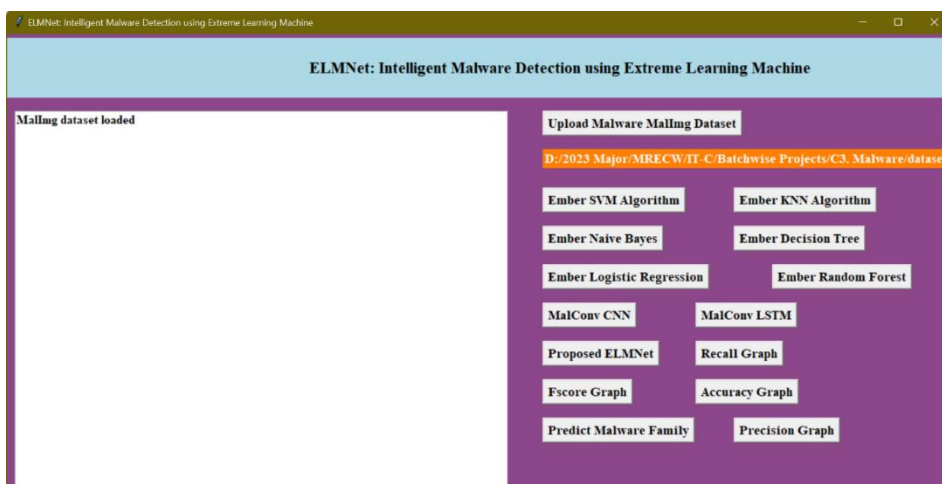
ELMNet: Intelligent Malware Detection using Extreme Learning Machine

ELMNet: Intelligent Malware Detection using Extreme Learning Machine

MalImg dataset loaded

Upload Malware MalImg Dataset

D:/2023 Major/MRECW/IT-C/Batchwise Projects/C3. Malware/datase

Ember SVM Algorithm

Ember KNN Algorithm

Ember Naive Bayes

Ember Decision Tree

Ember Logistic Regression

Ember Random Forest

MalConv CNN

MalConv LSTM

Proposed ELMNet

Recall Graph

Fscore Graph

Accuracy Graph

Predict Malware Family

Precision Graph